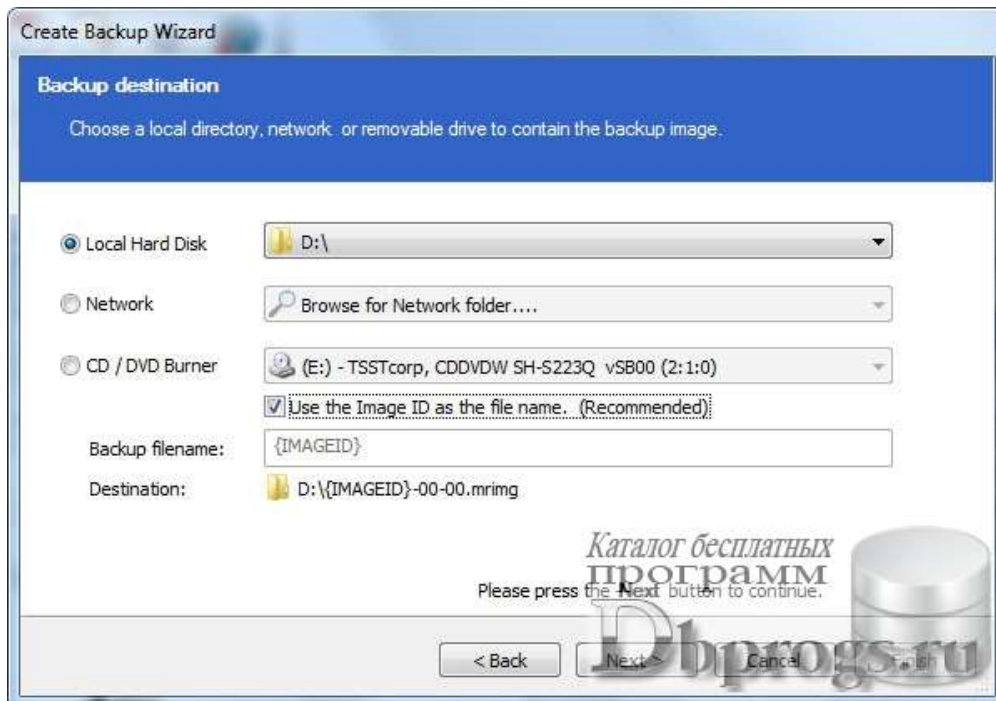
Create Backup Wizard

Backup destination

Choose a local directory, network or removable drive to contain the backup image.

Local Hard Disk
D:\

Network
Browse for Network folder....

CD / DVD Burner
(E:) - TSSTcorp, CDDVDW SH-S223Q vSB00 (2:1:0)

Use the Image ID as the file name. (Recommended)

Backup filename:
{IMAGEID}

Destination:
D:\{IMAGEID}-00-00.mrimg

Каталог бесплатных программ

Please press the Next button to continue.

Dbprogs.ru

< Back
Next >
Cancel
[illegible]